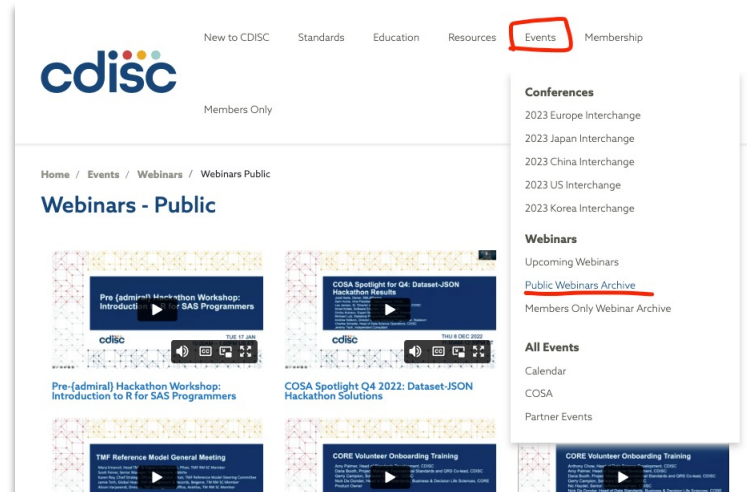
cdisc

New to CDISC Standards Education Resources Events Membership

Members Only

Conferences
2023 Europe Interchange
2023 Japan Interchange
2023 China Interchange
2023 US Interchange
2023 Korea Interchange

Webinars
Upcoming Webinars
Public Webinars Archive
Members Only Webinar Archive

All Events
Calendar
COSA
Partner Events

Home / Events / Webinars / Webinars Public

Webinars - Public

Pre {admiral} Hackathon Workshop: Introduction to R for SAS Programmers
TUE 17 JAN
cdisc

Pre-{admiral} Hackathon Workshop: Introduction to R for SAS Programmers

COSA Spotlight for Q4: Dataset-JSON Hackathon Results
THU 8 DEC 2022
cdisc

COSA Spotlight Q4 2022: Dataset-JSON Hackathon Solutions

TMF Reference Model General Meeting

CORE Volunteer Onboarding Training

CORE Volunteer Onboarding Training